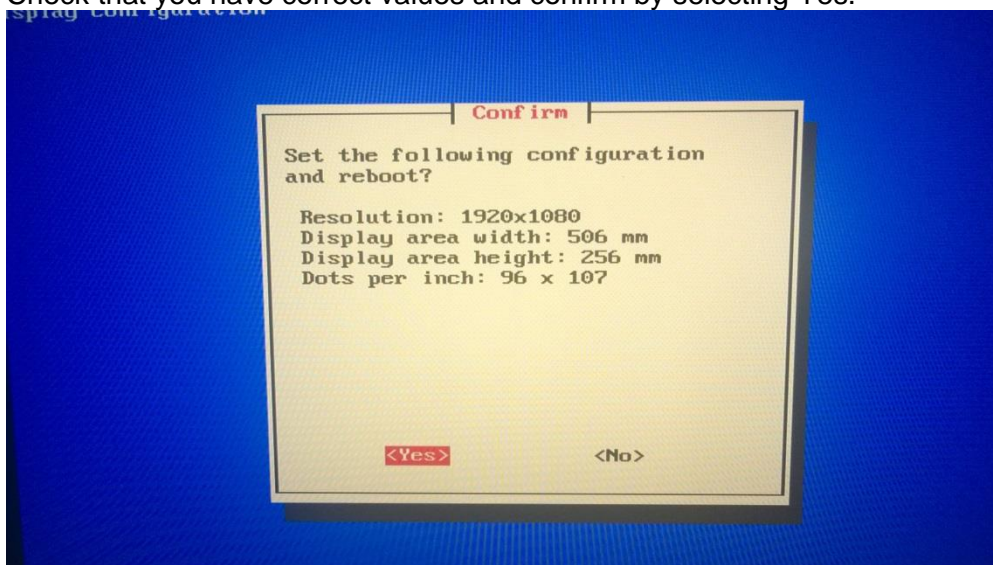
Check that you have correct values and confirm by selecting Yes.

isplay configuration

Confirm

Set the following configuration and reboot?

Resolution: 1920x1080
Display area width: 506 mm
Display area height: 256 mm
Dots per inch: 96 x 107

<Yes> <No>